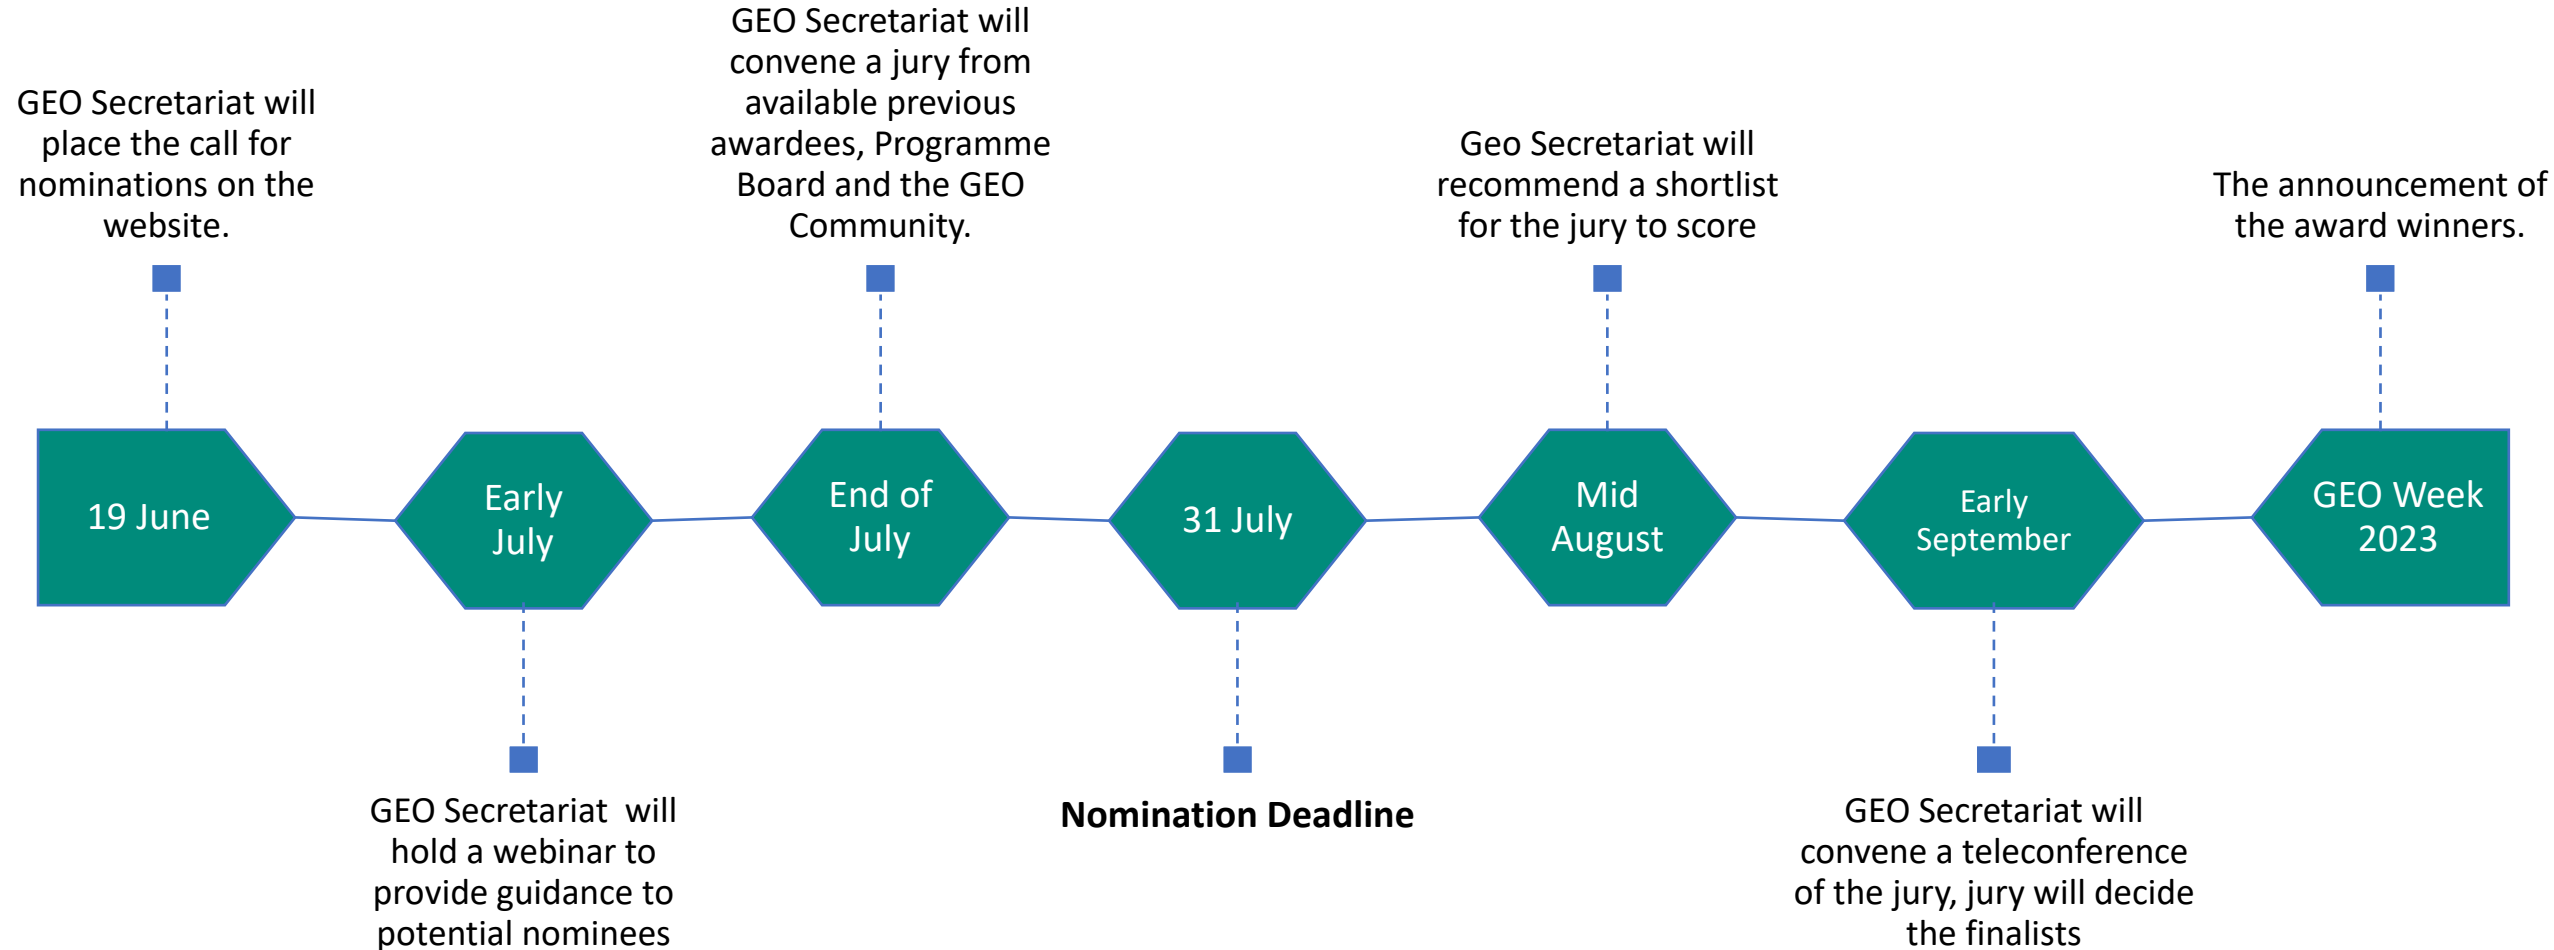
GEO Secretariat will place the call for nominations on the website.

19 June

Early July

GEO Secretariat will hold a webinar to provide guidance to potential nominees

GEO Secretariat will convene a jury from available previous awardees, Programme Board and the GEO Community.

End of July

31 July

**Nomination Deadline**

Geo Secretariat will recommend a shortlist for the jury to score

Mid August

Early September

GEO Secretariat will convene a teleconference of the jury, jury will decide the finalists

The announcement of the award winners.

GEO Week 2023